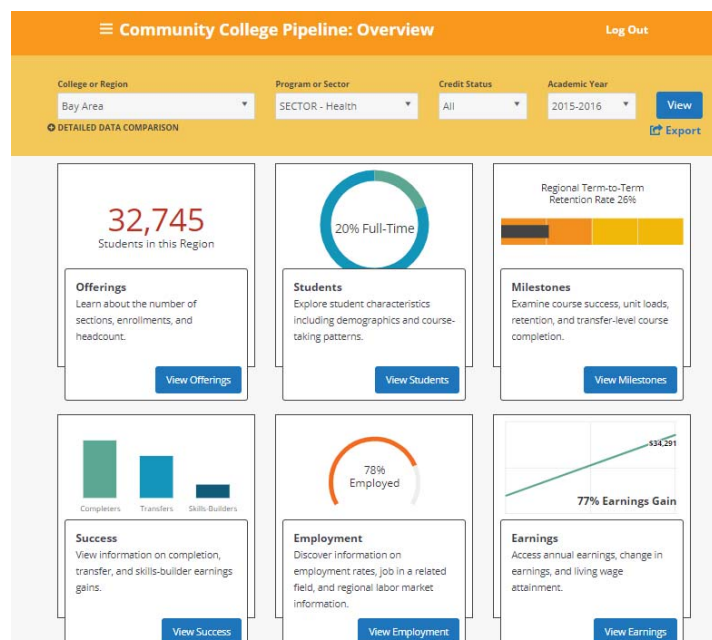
≡ Community College Pipeline: Overview

Log Out

College or Region
Bay Area

Program or Sector
SECTOR - Health

Credit Status
All

Academic Year
2015-2016

View

DETAILED DATA COMPARISON

Export

32,745
Students in this Region

Offerings
Learn about the number of sections, enrollments, and headcount.

View Offerings

20% Full-Time

Students
Explore student characteristics including demographics and course-taking patterns.

View Students

Regional Term-to-Term Retention Rate 26%

Milestones
Examine course success, unit loads, retention, and transfer-level course completion.

View Milestones

Completers
Transfers
Skills-Builders

Success
View information on completion, transfer, and skills-builder earnings gains.

View Success

78% Employed

Employment
Discover information on employment rates, job in a related field, and regional labor market information.

View Employment

$34,291

77% Earnings Gain

Earnings
Access annual earnings, change in earnings, and living wage attainment.

View Earnings